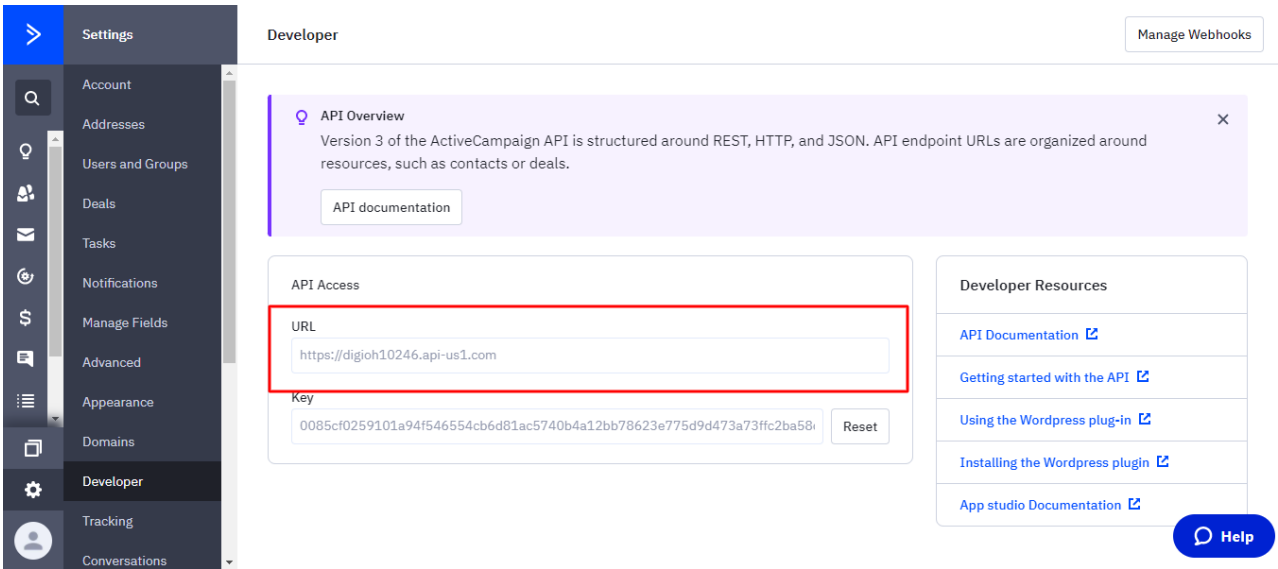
Settings

Account
Addresses
Users and Groups
Deals
Tasks
Notifications
Manage Fields
Advanced
Appearance
Domains
Developer
Tracking
Conversations

Developer

Manage Webhooks

API Overview
Version 3 of the ActiveCampaign API is structured around REST, HTTP, and JSON. API endpoint URLs are organized around resources, such as contacts or deals.

API documentation

API Access

URL
https://digioh10246.api-us1.com

Key
0085cf0259101a94f546554cb6d81ac5740b4a12bb78623e775d9d473a73ffc2ba58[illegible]

Reset

Developer Resources

API Documentation
Getting started with the API
Using the Wordpress plug-in
Installing the Wordpress plugin
App studio Documentation

Help